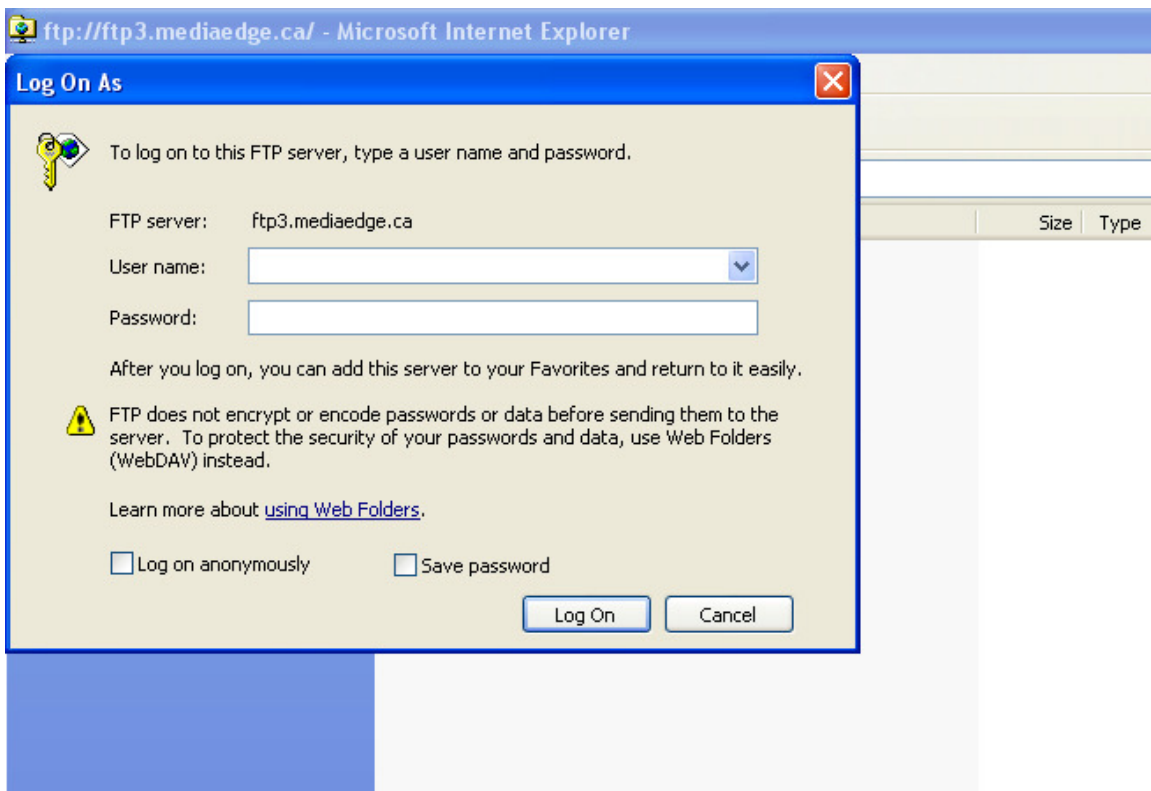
ftp://ftp3.mediaedge.ca/ - Microsoft Internet Explorer

Log On As

To log on to this FTP server, type a user name and password.

FTP server: ftp3.mediaedge.ca

User name:

Password:

After you log on, you can add this server to your Favorites and return to it easily.

FTP does not encrypt or encode passwords or data before sending them to the server. To protect the security of your passwords and data, use Web Folders (WebDAV) instead.

Learn more about using Web Folders.

Log on anonymously

Save password

Log On

Cancel

Size

Type